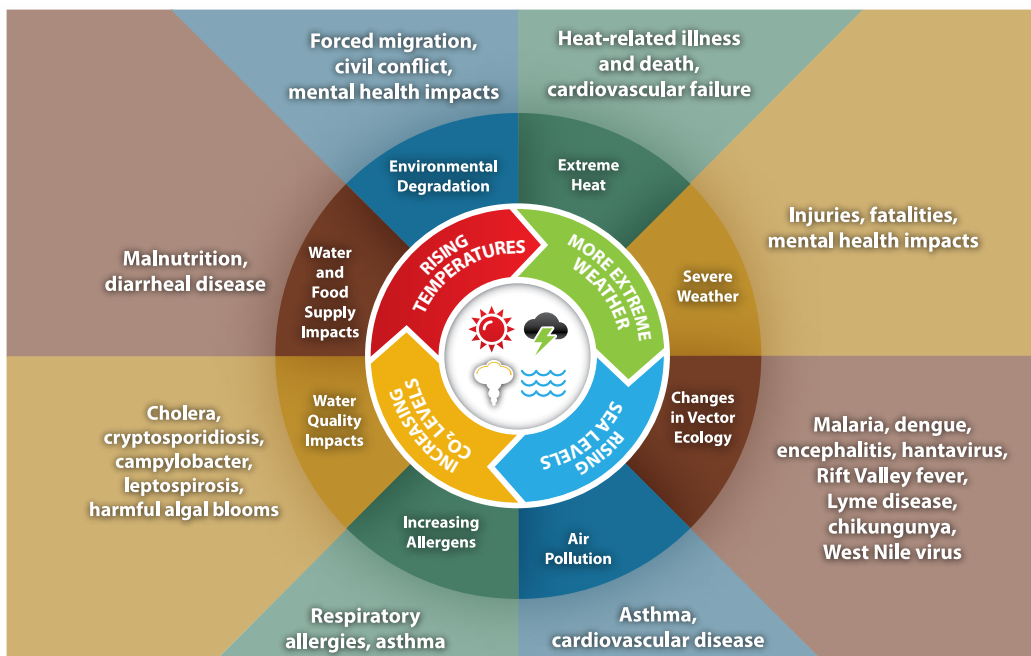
Forced migration, civil conflict, mental health impacts

Heat-related illness and death, cardiovascular failure

Malnutrition, diarrheal disease

Injuries, fatalities, mental health impacts

Environmental Degradation

Extreme Heat

Water and Food Supply Impacts

Severe Weather

RISING TEMPERATURES

MORE EXTREME WEATHER

RISING SEA LEVELS

INCREASING $CO_2$ LEVELS

Water Quality Impacts

Changes in Vector Ecology

Cholera, cryptosporidiosis, campylobacter, leptospirosis, harmful algal blooms

Malaria, dengue, encephalitis, hantavirus, Rift Valley fever, Lyme disease, chikungunya, West Nile virus

Increasing Allergens

Air Pollution

Respiratory allergies, asthma

Asthma, cardiovascular disease